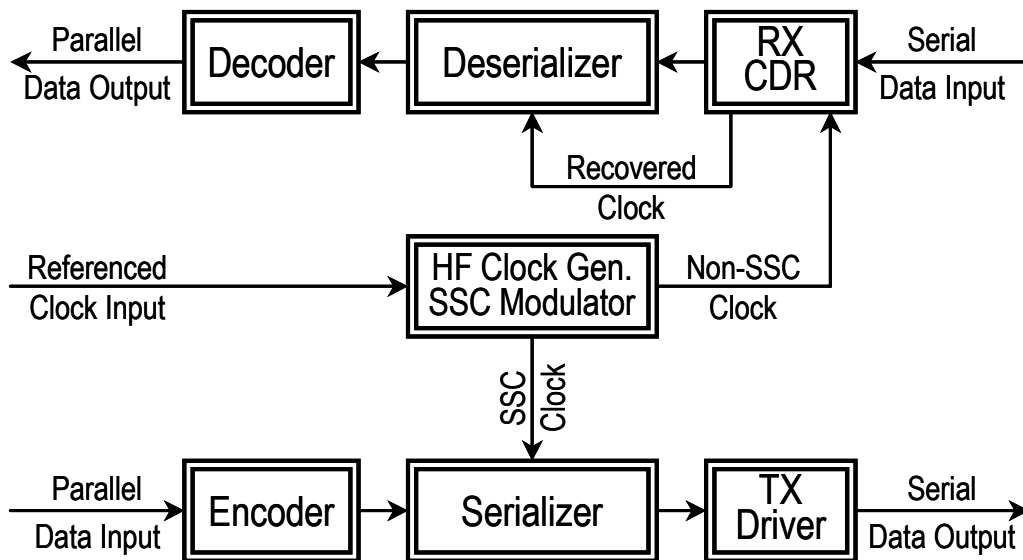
Parallel Data Output

Decoder

Deserializer

RX CDR

Serial Data Input

Recovered Clock

Referenced Clock Input

HF Clock Gen. SSC Modulator

Non-SSC Clock

SSC Clock

Parallel Data Input

Encoder

Serializer

TX Driver

Serial Data Output